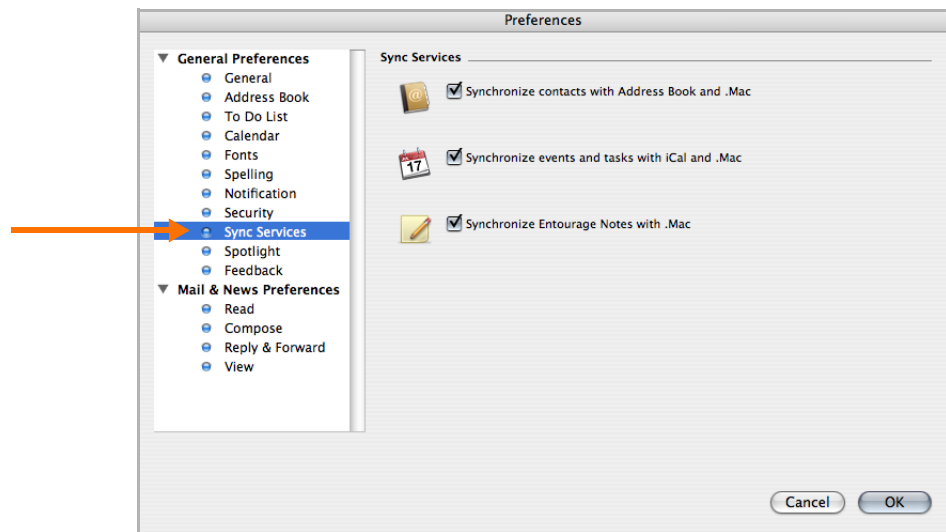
Preferences

General Preferences
General
Address Book
To Do List
Calendar
Fonts
Spelling
Notification
Security
Sync Services
Spotlight
Feedback
Mail & News Preferences
Read
Compose
Reply & Forward
View

Sync Services

Synchronize contacts with Address Book and .Mac

17

Synchronize events and tasks with iCal and .Mac

Synchronize Entourage Notes with .Mac

Cancel
OK